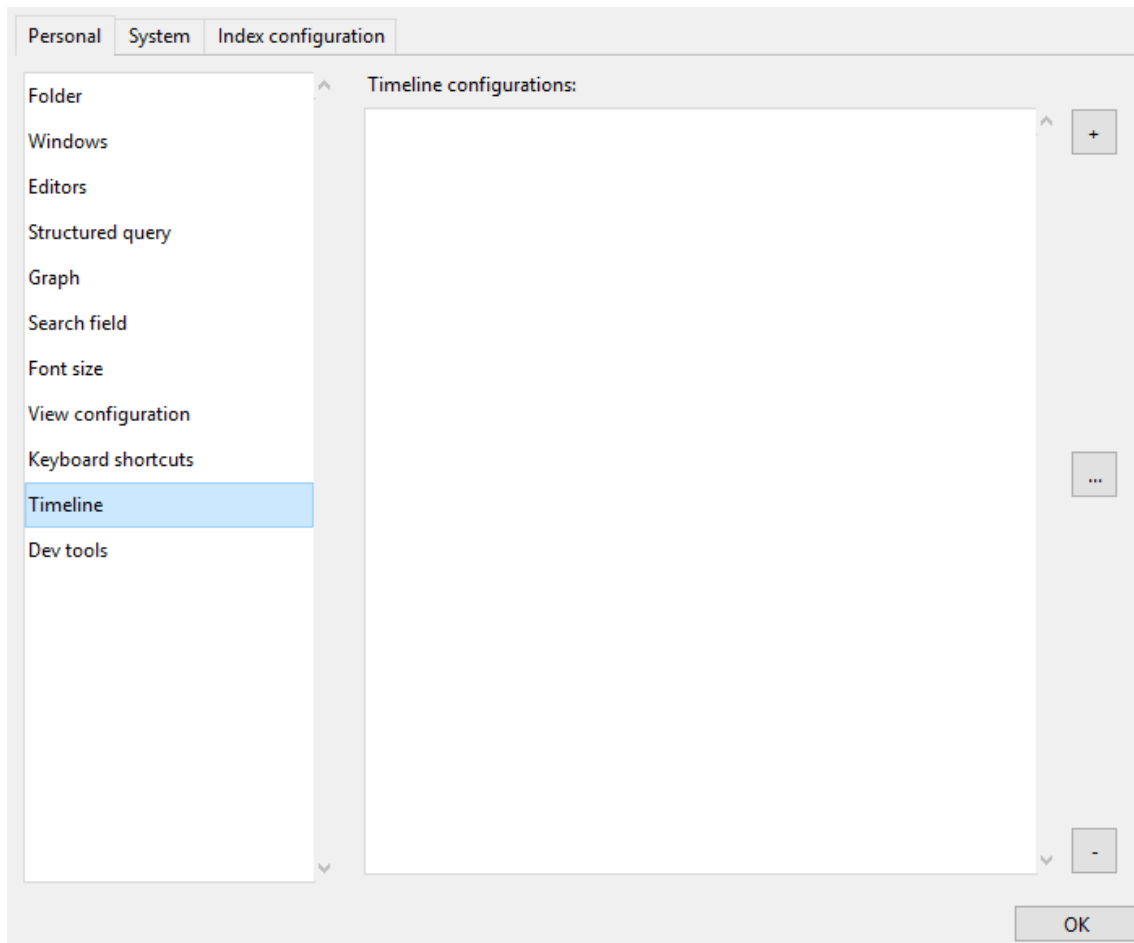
Personal System Index configuration

Folder
Windows
Editors
Structured query
Graph
Search field
Font size
View configuration
Keyboard shortcuts
Timeline
Dev tools

Timeline configurations:

+

...

-

OK